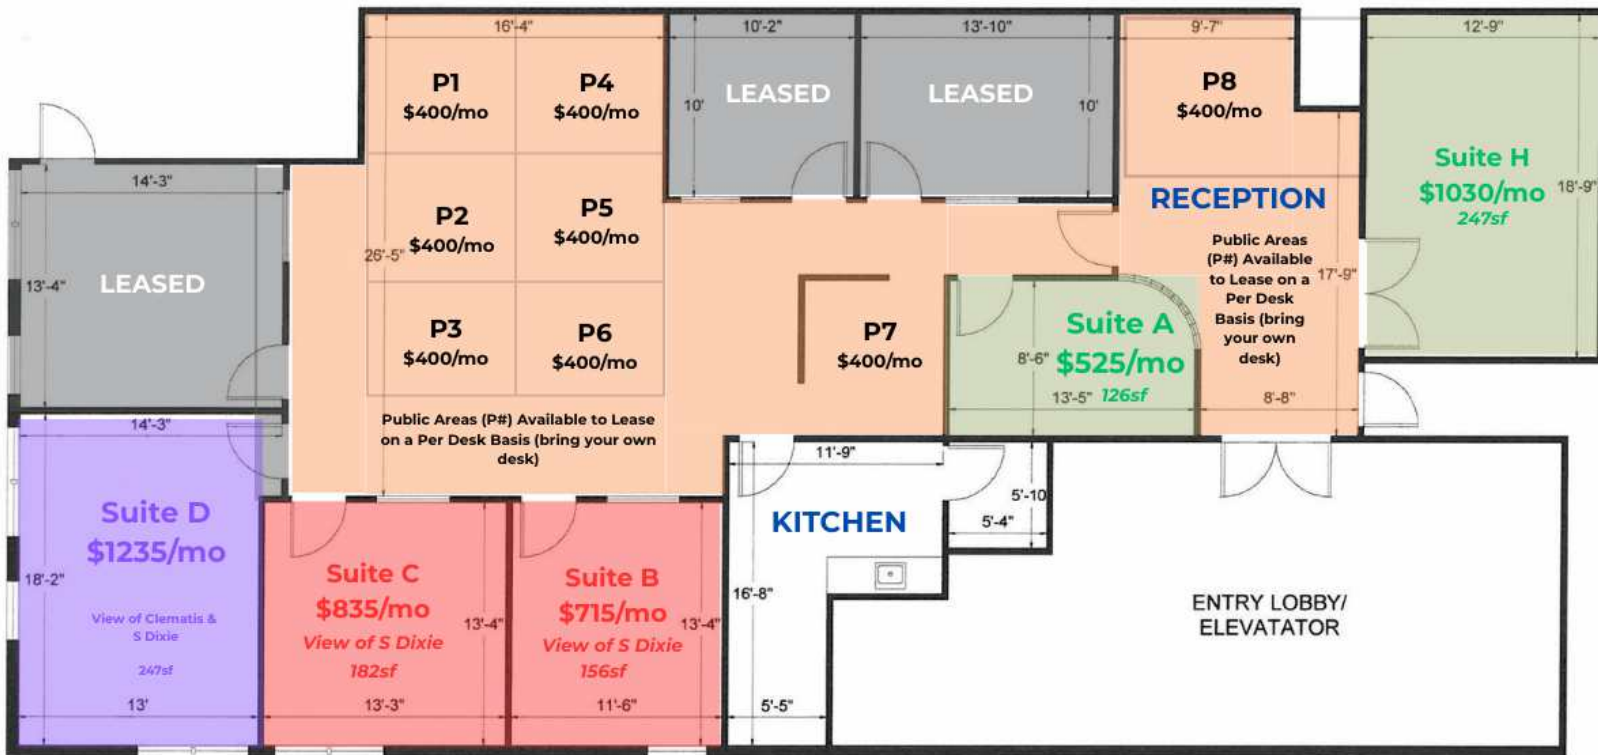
16'-4"

P1
$400/mo

P4
$400/mo

10'-2"

10'

LEASED

13'-10"

LEASED

10'

9'-7"

P8
$400/mo

12'-9"

14'-3"

13'-4"

LEASED

26'-5"

P2
$400/mo

P5
$400/mo

RECEPTION

Suite H
$1030/mo
247sf

18'-9"

Public Areas (P#) Available to Lease on a Per Desk Basis (bring your own desk)

17'-9"

P3
$400/mo

P6
$400/mo

P7
$400/mo

Suite A
8'-6" $525/mo
13'-5" 126sf

8'-8"

14'-3"

Public Areas (P#) Available to Lease on a Per Desk Basis (bring your own desk)

11'-9"

Suite D
$1235/mo

18'-2"

View of Clematis & S Dixie

247sf

13'

Suite C
$835/mo
View of S Dixie
182sf

13'-4"

13'-3"

Suite B
$715/mo
View of S Dixie
156sf

13'-4"

11'-6"

KITCHEN

5'-10

5'-4"

16'-8"

5'-5"

ENTRY LOBBY/
ELEVATOR